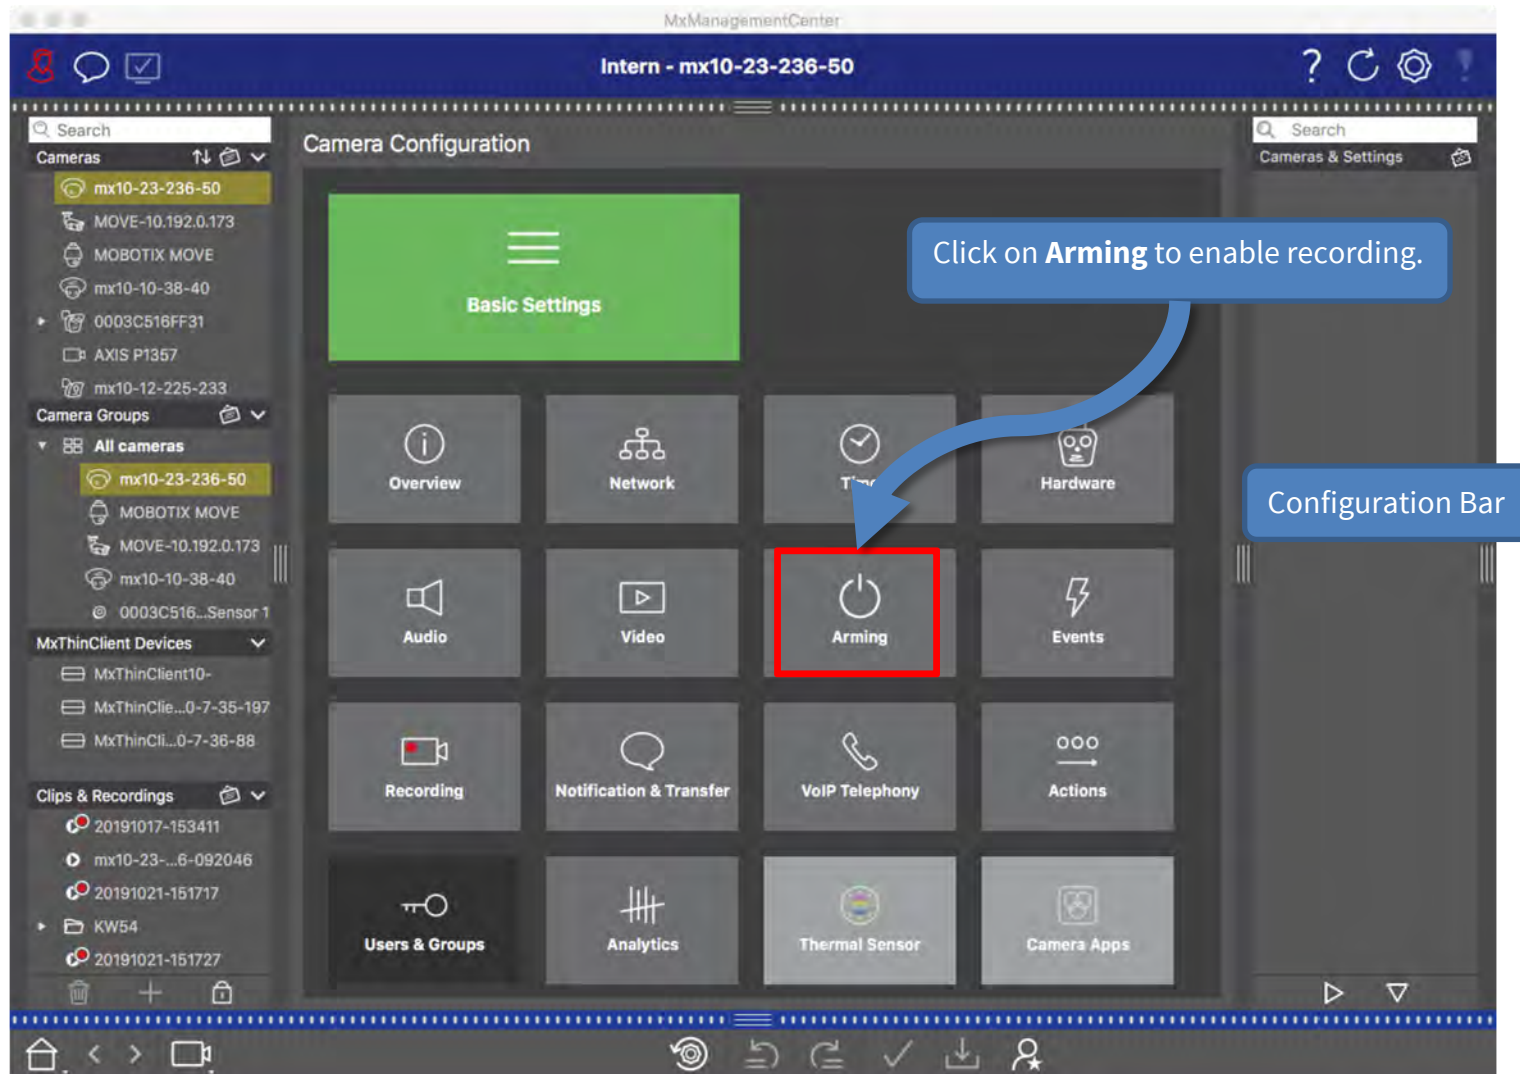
MxManagementCenter

Intern - mx10-23-236-50

Search
Cameras
mx10-23-236-50
MOVE-10.192.0.173
MOBOTIX MOVE
mx10-10-38-40
0003C516FF31
AXIS P1357
mx10-12-225-233
Camera Groups
All cameras
mx10-23-236-50
MOBOTIX MOVE
MOVE-10.192.0.173
mx10-10-38-40
0003C516...Sensor 1
MxThinClient Devices
MxThinClient10-
MxThinClie...0-7-35-197
MxThinCli...0-7-36-88
Clips & Recordings
20191017-153411
mx10-23-...6-092046
20191021-151717
KW54
20191021-151727

Camera Configuration

Basic Settings

Click on **Arming** to enable recording.

Overview
Network
Time
Hardware
Audio
Video
Arming
Events
Recording
Notification & Transfer
VoIP Telephony
Actions
Users & Groups
Analytics
Thermal Sensor
Camera Apps

Search
Cameras & Settings

Configuration Bar